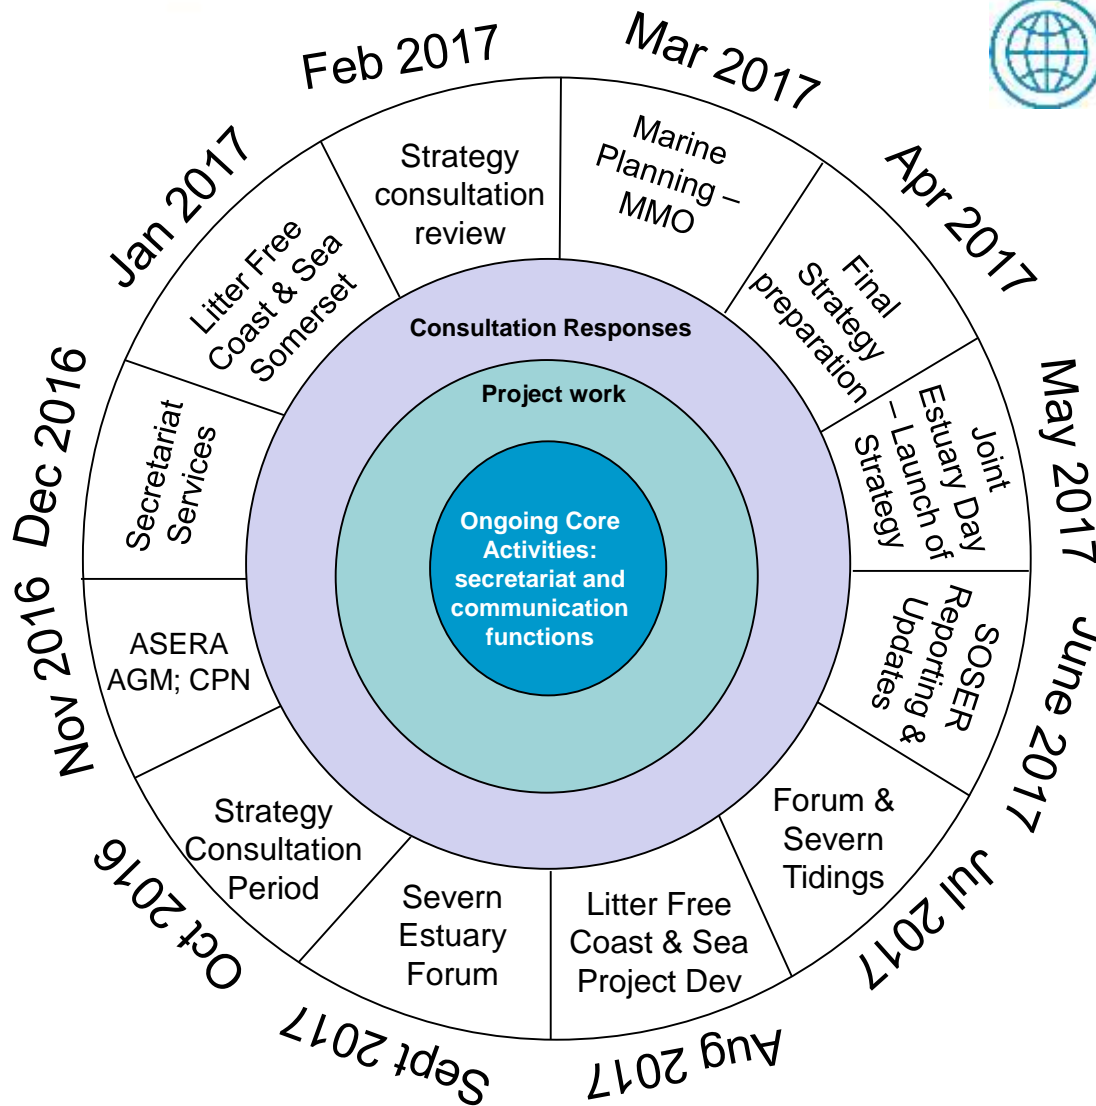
Feb 2017

Strategy consultation review

Mar 2017

Marine Planning – MMO

Apr 2017

Final Strategy preparation

May 2017

Joint Estuary Day – Launch of Strategy

June 2017

SOSER Reporting & Updates

Jul 2017

Forum & Severn Tidings

Aug 2017

Litter Free Coast & Sea Project Dev

Sept 2017

Severn Estuary Forum

Oct 2016

Strategy Consultation Period

Nov 2016

ASERA AGM; CPN

Dec 2016

Secretariat Services

Jan 2017

Litter Free Coast & Sea Somerset

Consultation Responses

Project work

Ongoing Core Activities: secretariat and communication functions